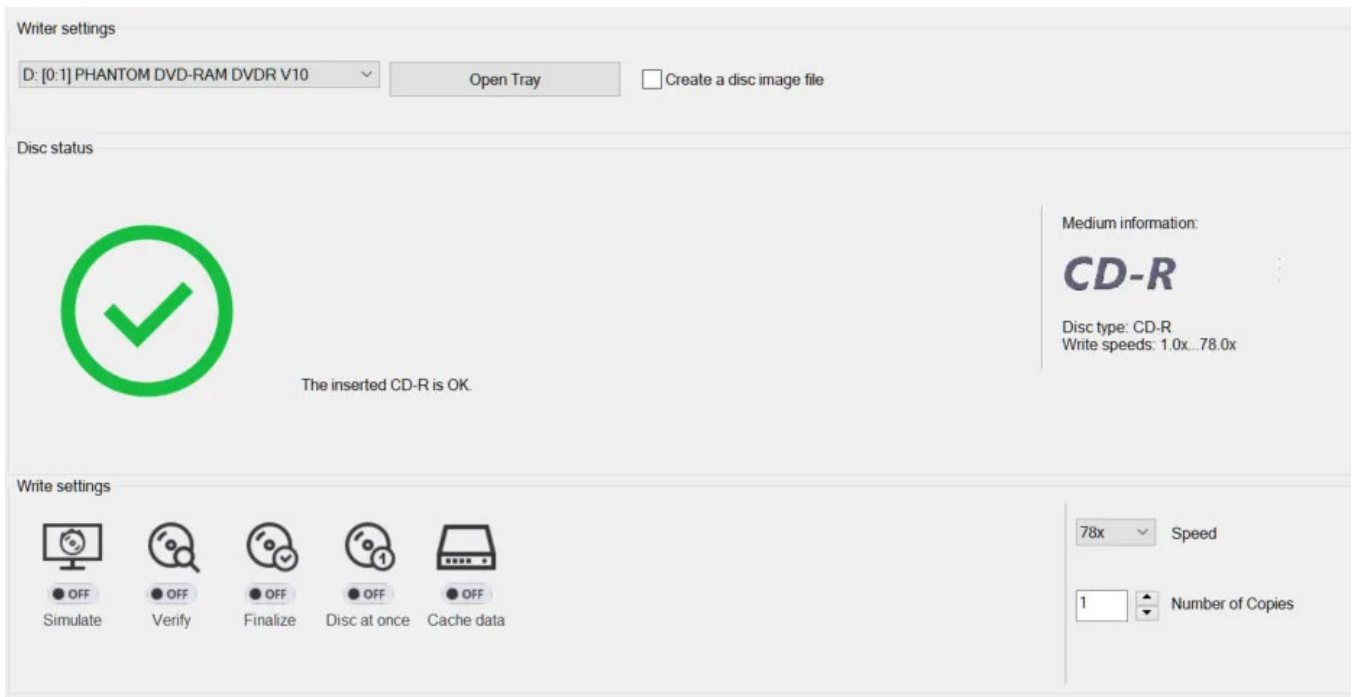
Writer settings

D: [0:1] PHANTOM DVD-RAM DVDR V10

Open Tray

Create a disc image file

Disc status

The inserted CD-R is OK.

Medium information:

CD-R

Disc type: CD-R
Write speeds: 1.0x...78.0x

Write settings

OFF
Simulate

OFF
Verify

OFF
Finalize

OFF
Disc at once

OFF
Cache data

78x

Speed

1

Number of Copies